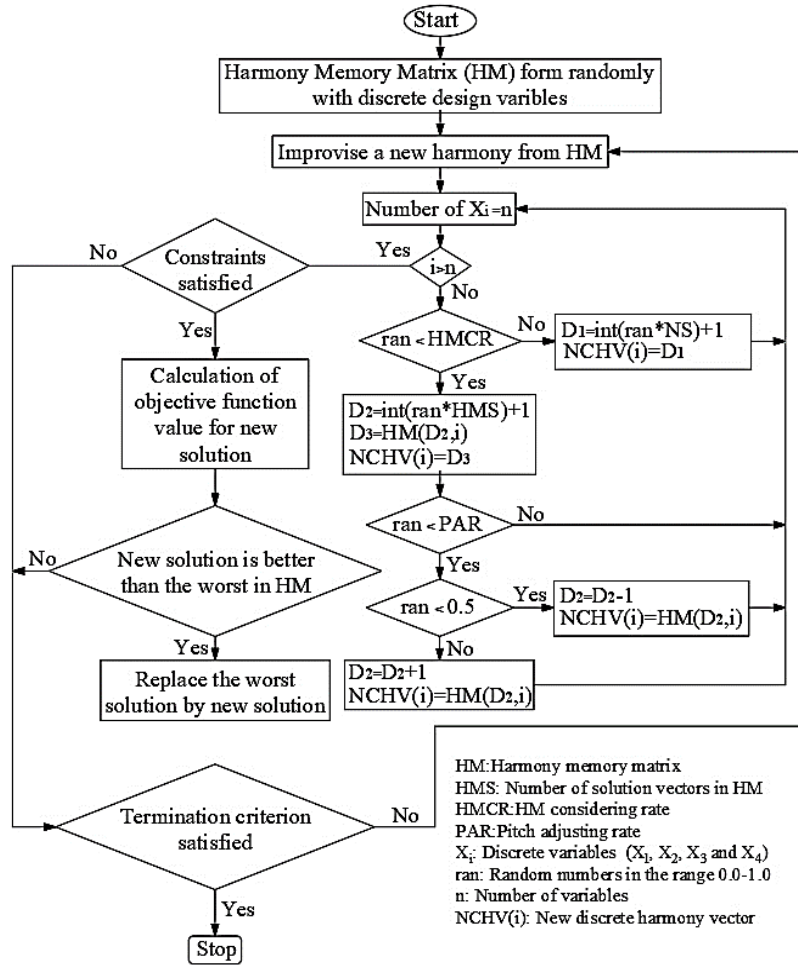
Start

Harmony Memory Matrix (HM) form randomly with discrete design varibles

Improvise a new harmony from HM

Number of $X_i = n$

No

Constraints satisfied

Yes

$i > n$

No

Yes

ran < HMCR

No

$D_1$=int(ran*NS)+1
NCHV(i)=$D_1$

Yes

Calculation of objective function value for new solution

$D_2$=int(ran*HMS)+1
$D_3$=HM($D_2$,i)
NCHV(i)=$D_3$

ran < PAR

No

No

New solution is better than the worst in HM

Yes

ran < 0.5

Yes

$D_2$=$D_2$-1
NCHV(i)=HM($D_2$,i)

Yes

No

Replace the worst solution by new solution

$D_2$=$D_2$+1
NCHV(i)=HM($D_2$,i)

Termination criterion satisfied

No

Yes

Stop

HM:Harmony memory matrix
HMS: Number of solution vectors in HM
HMCR:HM considering rate
PAR:Pitch adjusting rate
$X_i$: Discrete variables ($X_1$, $X_2$, $X_3$ and $X_4$)
ran: Random numbers in the range 0.0-1.0
n: Number of variables
NCHV(i): New discrete harmony vector